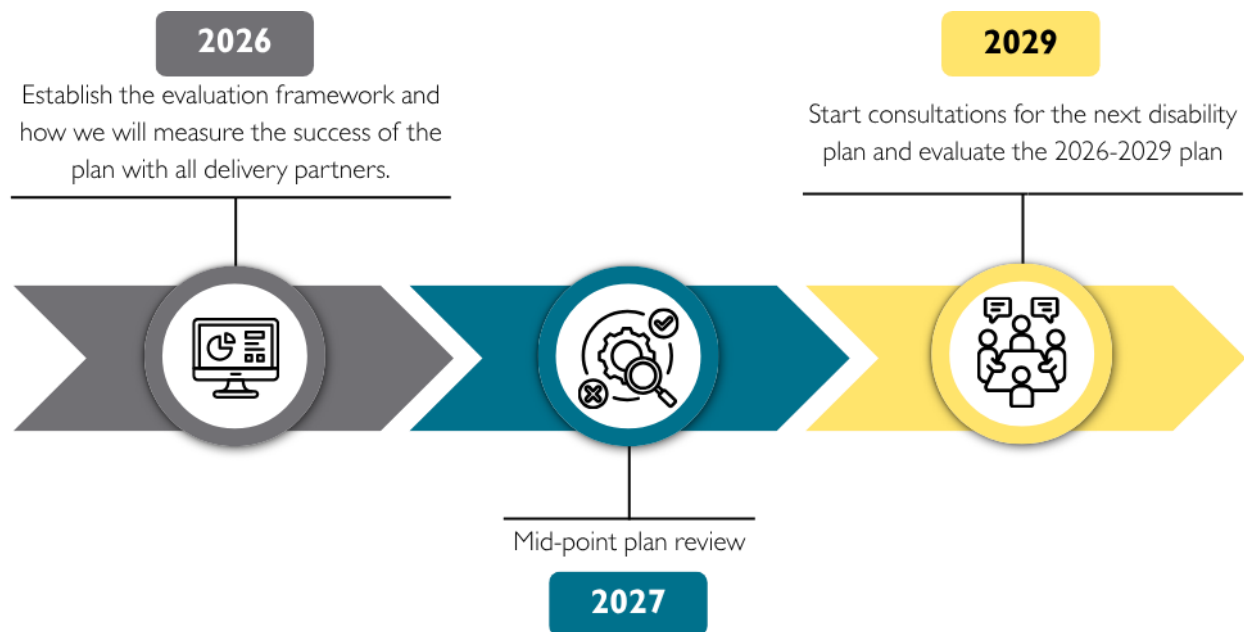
2026

Establish the evaluation framework and how we will measure the success of the plan with all delivery partners.

2029

Start consultations for the next disability plan and evaluate the 2026-2029 plan

Mid-point plan review

2027